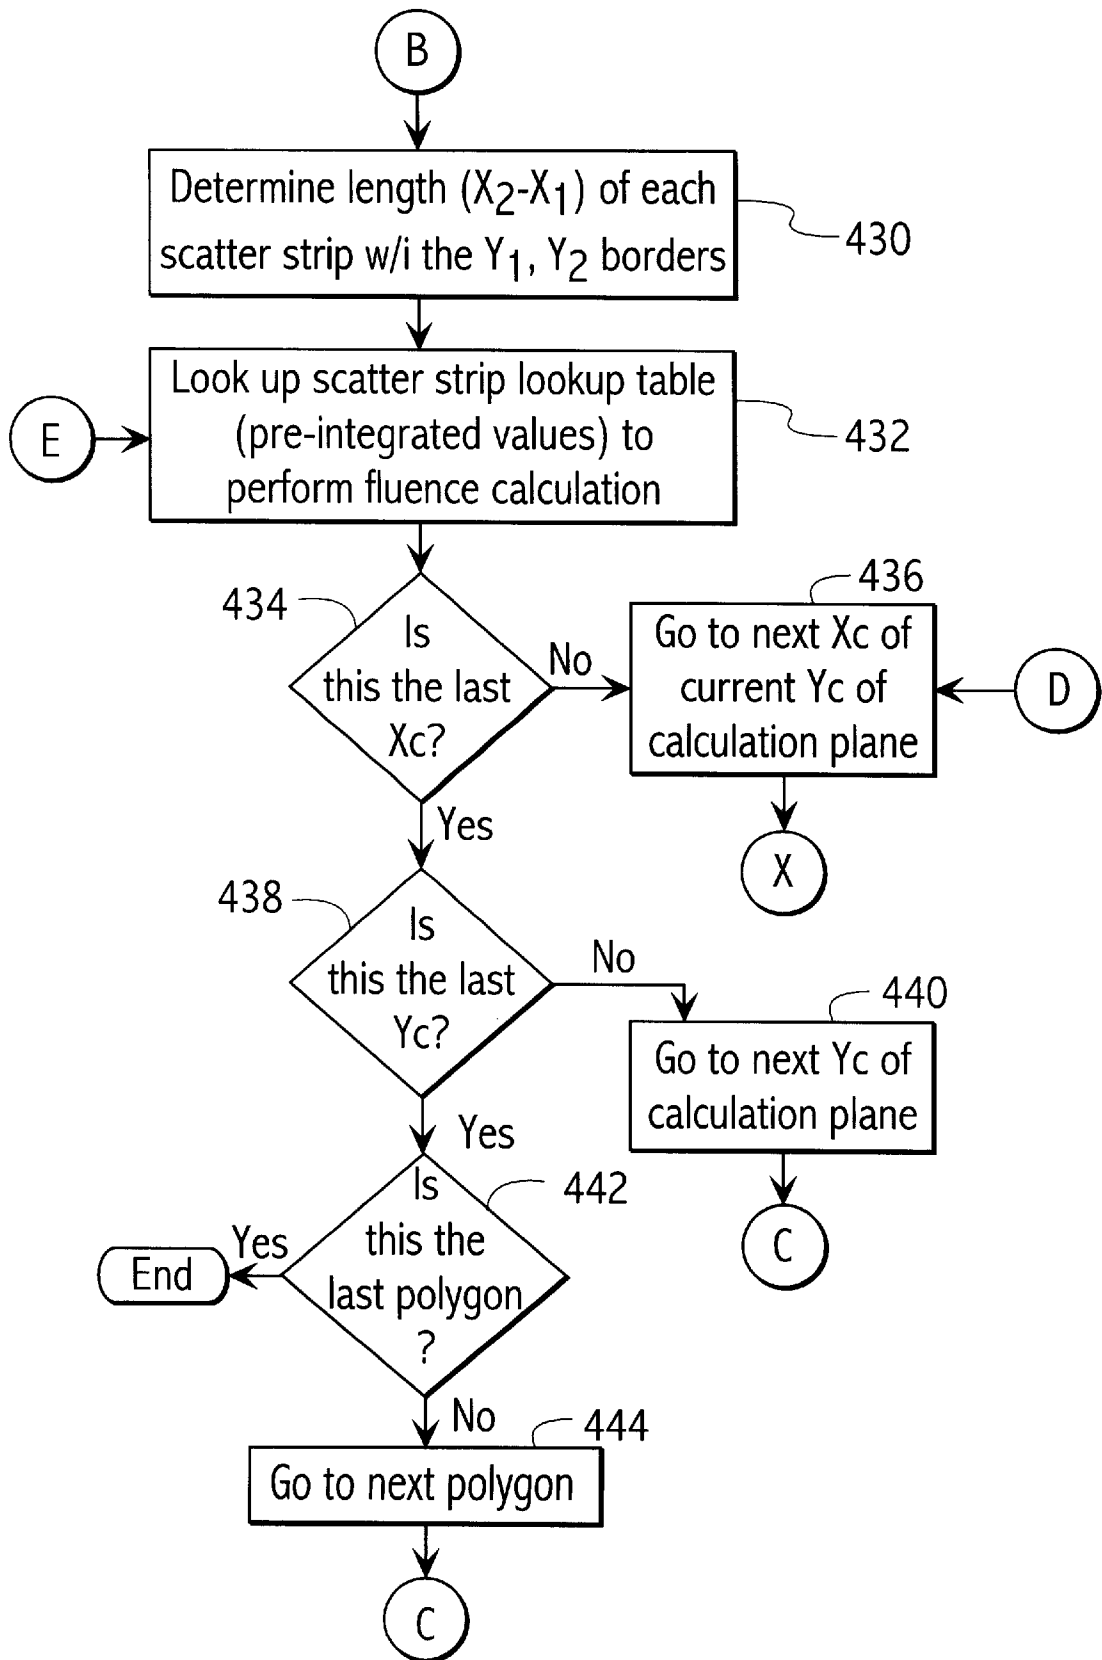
B

Determine length ($X_2$-$X_1$) of each scatter strip w/i the $Y_1$, $Y_2$ borders

430

E

Look up scatter strip lookup table (pre-integrated values) to perform fluence calculation

432

434

Is this the last Xc?

No

436

Go to next Xc of current Yc of calculation plane

D

X

Yes

438

Is this the last Yc?

No

440

Go to next Yc of calculation plane

C

Yes

442

Is this the last polygon ?

Yes

End

No

444

Go to next polygon

C